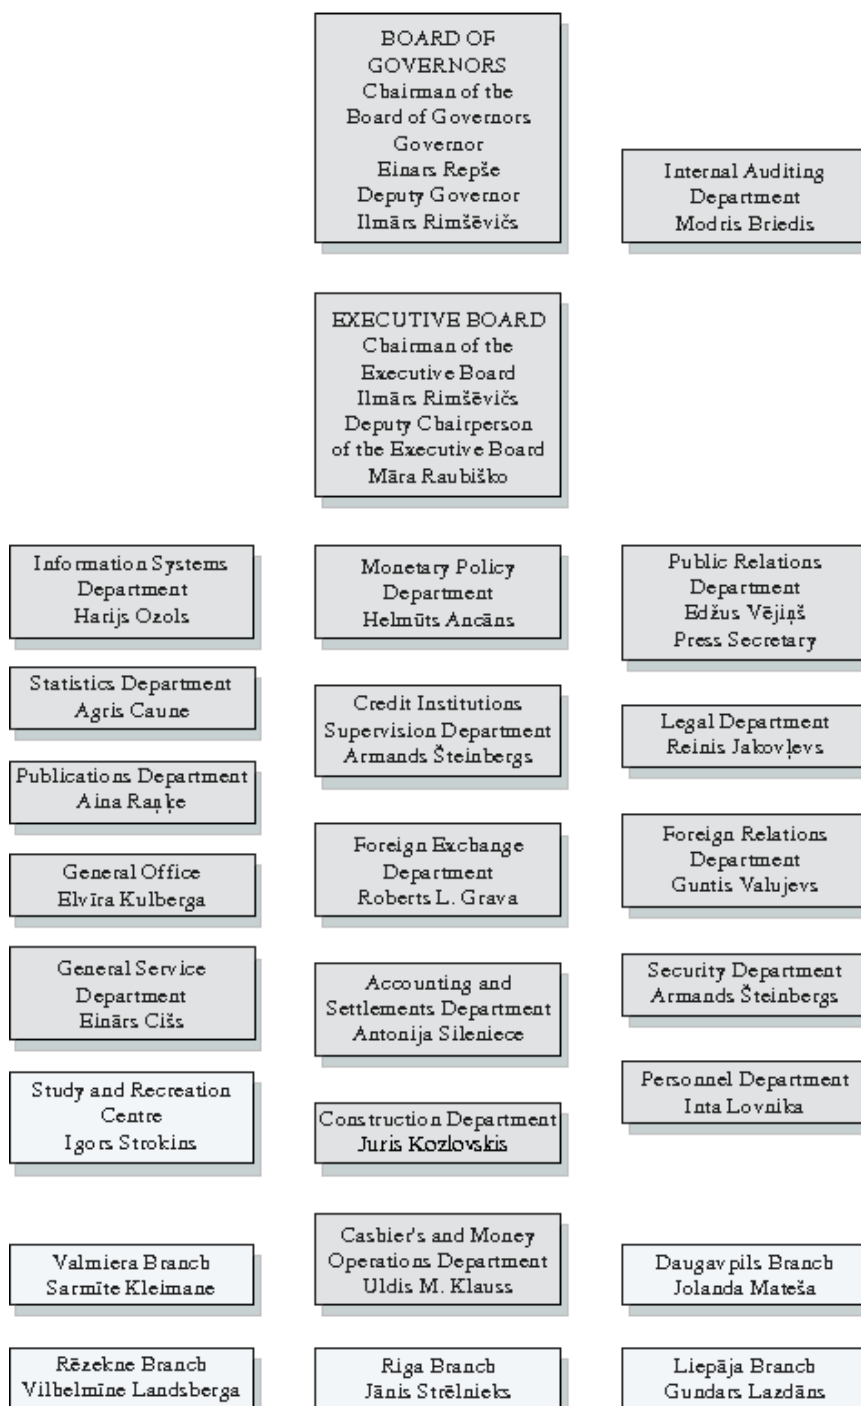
BOARD OF GOVERNORS
Chairman of the Board of Governors
Governor
Einars Repše
Deputy Governor
Ilmārs Rimšēvičs

Internal Auditing Department
Modris Briedis

EXECUTIVE BOARD
Chairman of the Executive Board
Ilmārs Rimšēvičs
Deputy Chairperson of the Executive Board
Māra Raubiško

Information Systems Department
Harijs Ozols

Statistics Department
Agris Caune

Publications Department
Aina Raņķe

General Office
Elvīra Kulberga

General Service Department
Einārs Cišs

Study and Recreation Centre
Igors Strokins

Monetary Policy Department
Helmūts Ancāns

Credit Institutions Supervision Department
Armands Šteinbergs

Foreign Exchange Department
Roberts L. Grava

Accounting and Settlements Department
Antonija Sileniece

Construction Department
Juris Kozlovskis

Public Relations Department
Edžus Vējiņš
Press Secretary

Legal Department
Reinis Jakovļevs

Foreign Relations Department
Guntis Valujevs

Security Department
Armands Šteinbergs

Personnel Department
Inta Lovnika

Valmiera Branch
Sarmīte Kleimane

Cashier's and Money Operations Department
Uldis M. Klauss

Daugavpils Branch
Jolanda Mateša

Rēzekne Branch
Vilhelmīne Landsberga

Riga Branch
Jānis Strēlnieks

Liepāja Branch
Gundars Lazdāns